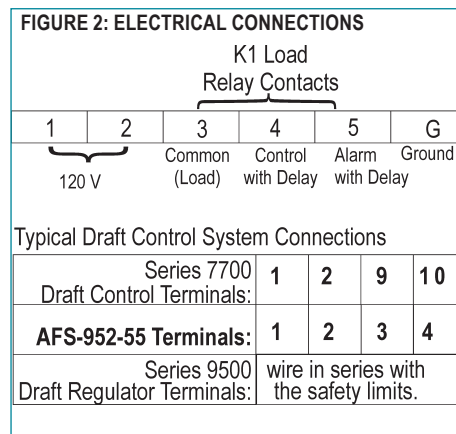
FIGURE 2: ELECTRICAL CONNECTIONS

K1 Load
Relay Contacts

| 1 | 2 | 3 | 4 | 5 | G |
|---|---|---|---|---|---|

120 V
Common (Load)
Control with Delay
Alarm with Delay
Ground

Typical Draft Control System Connections

| Series 7700 Draft Control Terminals: | 1 | 2 | 9 | 10 |
|---|---|---|---|---|
| **AFS-952-55 Terminals:** | 1 | 2 | 3 | 4 |
| Series 9500 Draft Regulator Terminals: | wire in series with the safety limits. | | | |